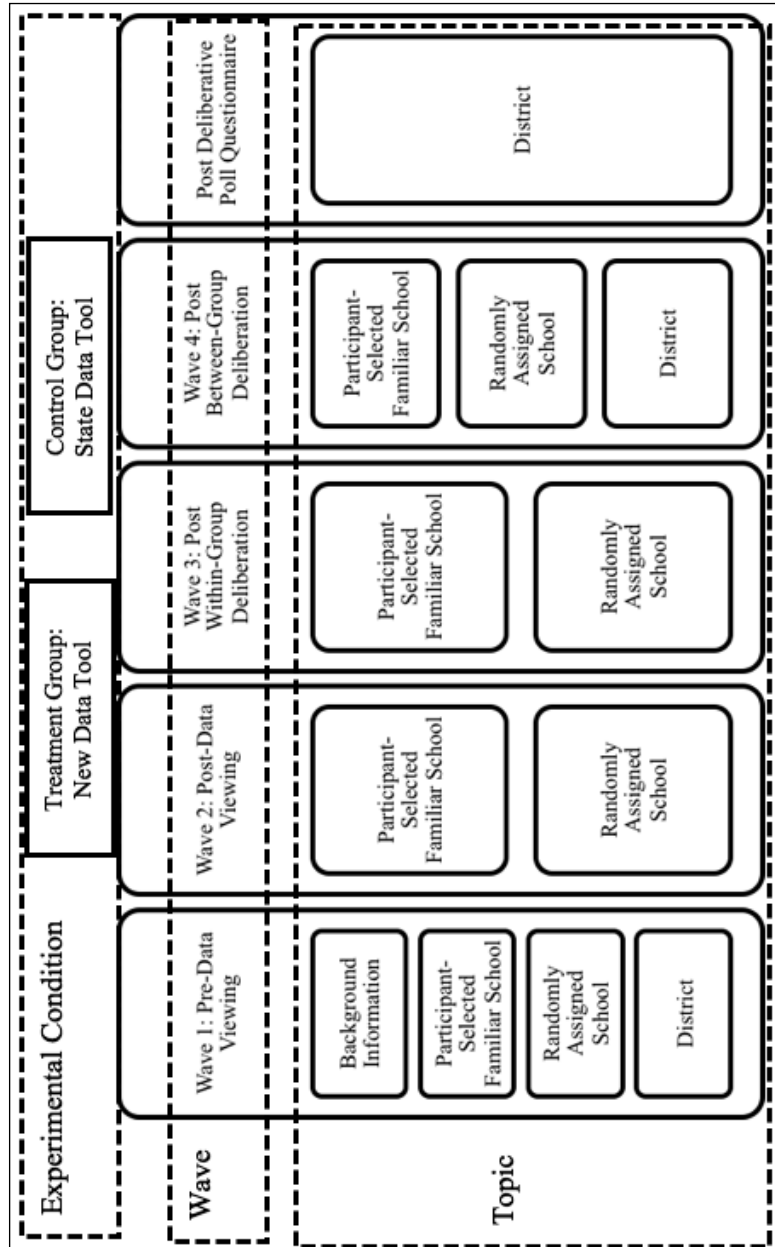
Experimental Condition

Treatment Group: New Data Tool

Control Group: State Data Tool

Wave

Wave 1: Pre-Data Viewing

Wave 2: Post-Data Viewing

Wave 3: Post Within-Group Deliberation

Wave 4: Post Between-Group Deliberation

Post Deliberative Poll Questionnaire

Topic

Background Information

Participant-Selected Familiar School

Randomly Assigned School

District

Participant-Selected Familiar School

Randomly Assigned School

Participant-Selected Familiar School

Randomly Assigned School

Participant-Selected Familiar School

Randomly Assigned School

District

District